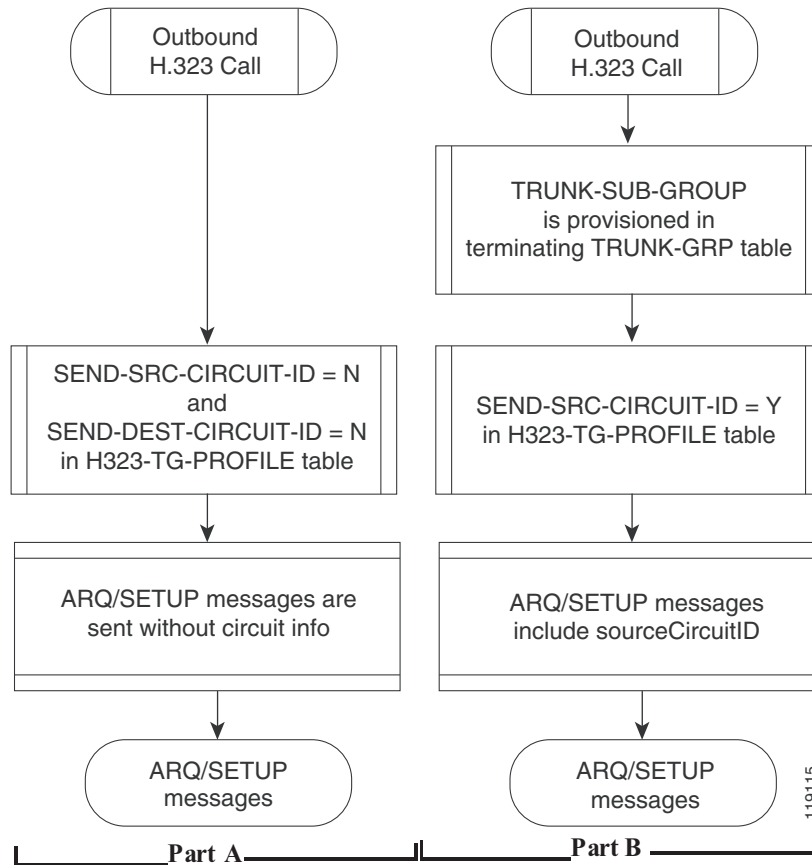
Outbound H.323 Call

SEND-SRC-CIRCUIT-ID = N and SEND-DEST-CIRCUIT-ID = N in H323-TG-PROFILE table

ARQ/SETUP messages are sent without circuit info

ARQ/SETUP messages

Part A

Outbound H.323 Call

TRUNK-SUB-GROUP is provisioned in terminating TRUNK-GRP table

SEND-SRC-CIRCUIT-ID = Y in H323-TG-PROFILE table

ARQ/SETUP messages include sourceCircuitID

ARQ/SETUP messages

Part B

119115